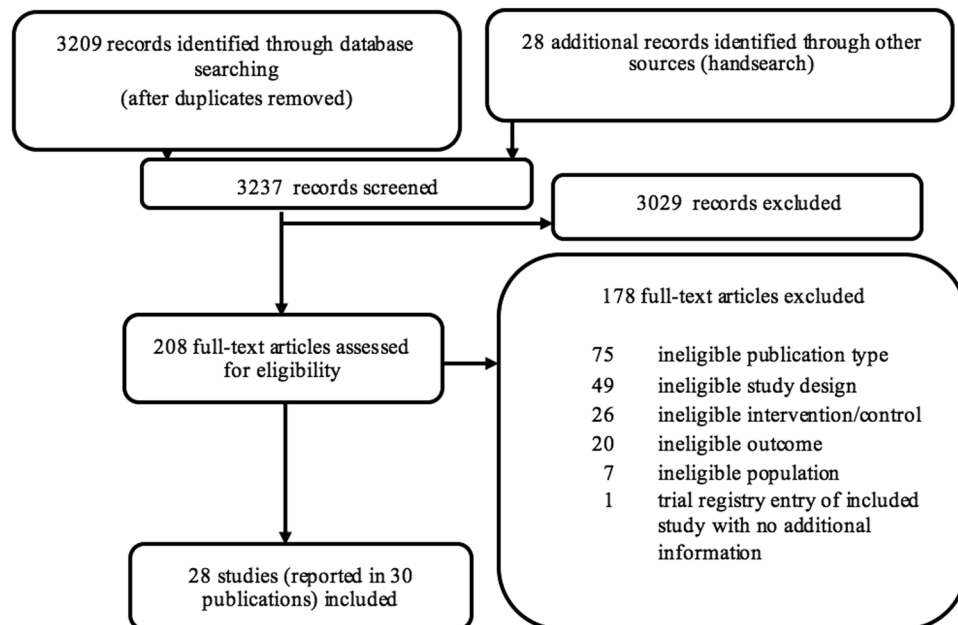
3209 records identified through database searching
(after duplicates removed)

28 additional records identified through other sources (handsearch)

3237 records screened

3029 records excluded

208 full-text articles assessed for eligibility

178 full-text articles excluded

75 ineligible publication type
49 ineligible study design
26 ineligible intervention/control
20 ineligible outcome
7 ineligible population
1 trial registry entry of included study with no additional information

28 studies (reported in 30 publications) included